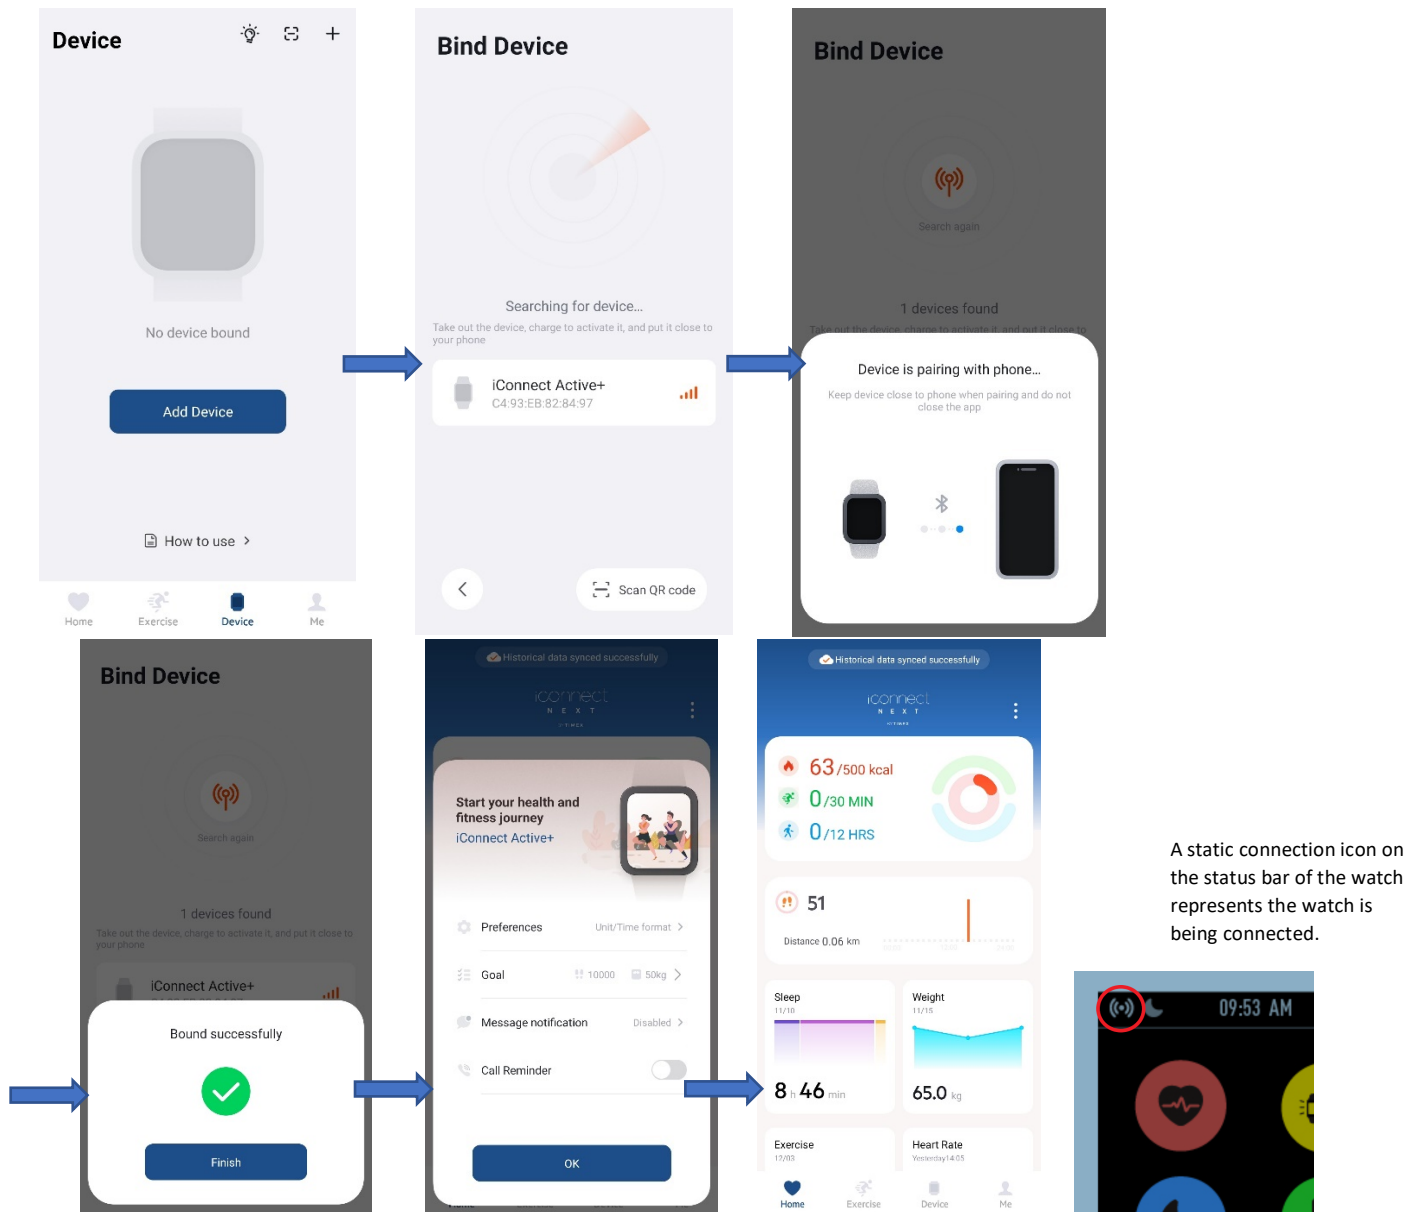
Device

No device bound

Add Device

How to use >

Home Exercise Device Me

Bind Device

Searching for device...

Take out the device, charge to activate it, and put it close to your phone

iConnect Active+
C4:93:EB:82:84:97

Scan QR code

Bind Device

Search again

1 devices found

Take out the device, charge to activate it, and put it close to

Device is pairing with phone...

Keep device close to phone when pairing and do not close the app

Bind Device

Search again

1 devices found

Take out the device, charge to activate it, and put it close to your phone

iConnect Active+

Bound successfully

Finish

Historical data synced successfully

iconnect NEXT

Start your health and fitness journey
iConnect Active+

Preferences Unit/Time format >

Goal 10000 50kg >

Message notification Disabled >

Call Reminder

OK

Historical data synced successfully

iconnect NEXT

63 /500 kcal
0 /30 MIN
0 /12 HRS

51

Distance 0.06 km

Sleep
11/10
8 h 46 min

Weight
11/15
65.0 kg

Exercise
12/03

Heart Rate
Yesterday14:05

Home Exercise Device Me

A static connection icon on the status bar of the watch represents the watch is being connected.

09:53 AM